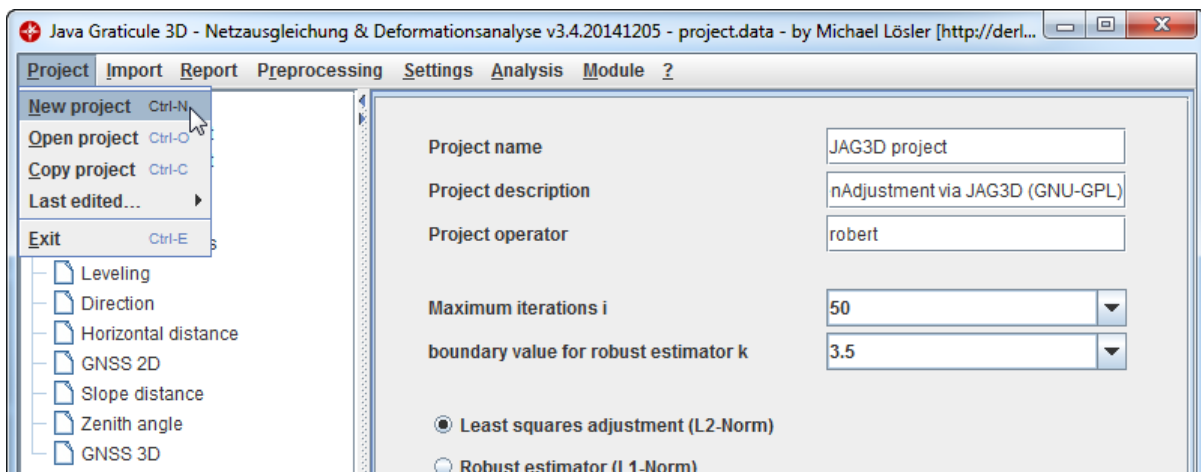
Java Graticule 3D - Netzausgleichung & Deformationsanalyse v3.4.20141205 - project.data - by Michael Lösler [http://derl...

Project Import Report Preprocessing Settings Analysis Module ?

New project Ctrl-N
Open project Ctrl-O
Copy project Ctrl-C
Last edited...
Exit Ctrl-E

Leveling
Direction
Horizontal distance
GNSS 2D
Slope distance
Zenith angle
GNSS 3D

Project name
JAG3D project
Project description
nAdjustment via JAG3D (GNU-GPL)
Project operator
robert

Maximum iterations i
50
boundary value for robust estimator k
3.5

Least squares adjustment (L2-Norm)
Robust estimator (L1-Norm)